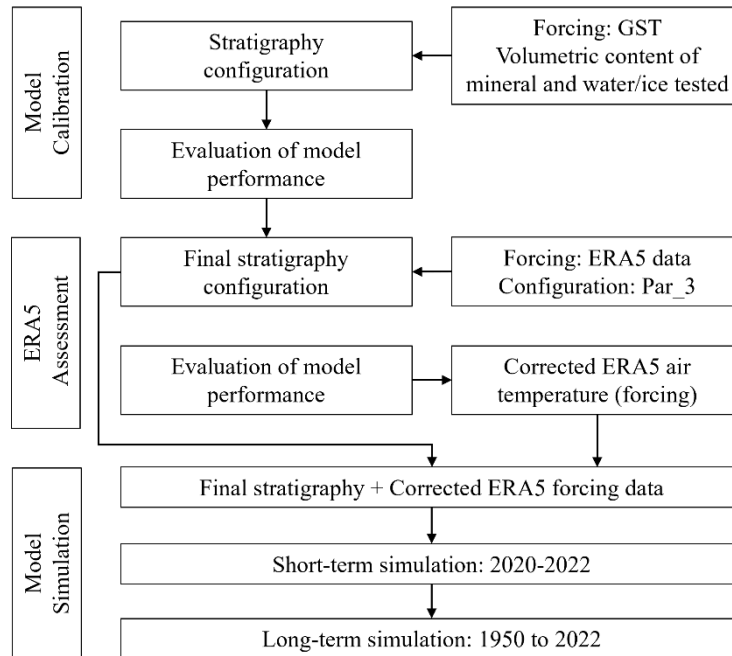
Model Calibration

Stratigraphy configuration

Forcing: GST Volumetric content of mineral and water/ice tested

Evaluation of model performance

ERA5 Assessment

Final stratigraphy configuration

Forcing: ERA5 data Configuration: Par_3

Evaluation of model performance

Corrected ERA5 air temperature (forcing)

Model Simulation

Final stratigraphy + Corrected ERA5 forcing data

Short-term simulation: 2020-2022

Long-term simulation: 1950 to 2022